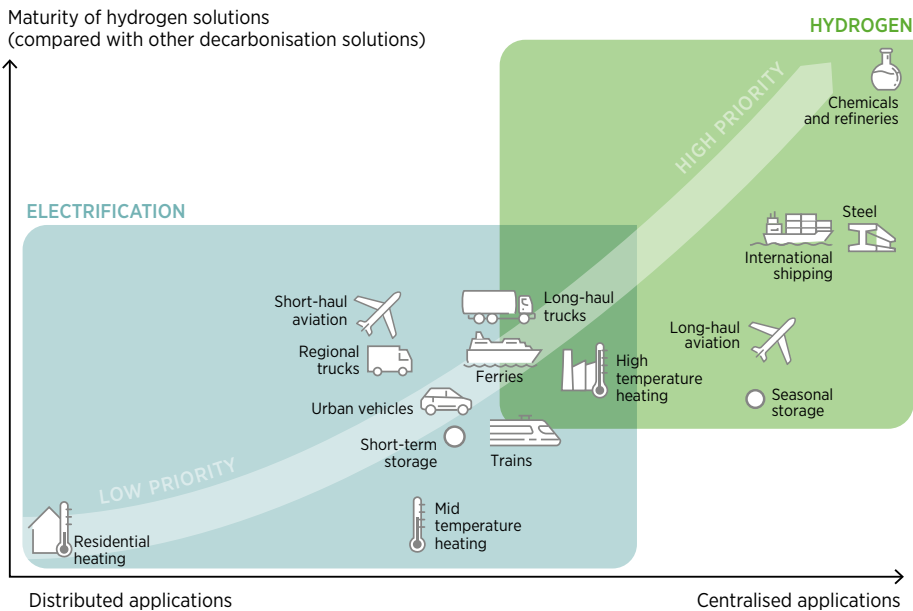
Maturity of hydrogen solutions
(compared with other decarbonisation solutions)

HYDROGEN

ELECTRIFICATION

HIGH PRIORITY

LOW PRIORITY

Chemicals and refineries

Steel

International shipping

Long-haul aviation

Seasonal storage

Long-haul trucks

Short-haul aviation

Regional trucks

Ferries

High temperature heating

Urban vehicles

Short-term storage

Trains

Mid temperature heating

Residential heating

Distributed applications

Centralised applications